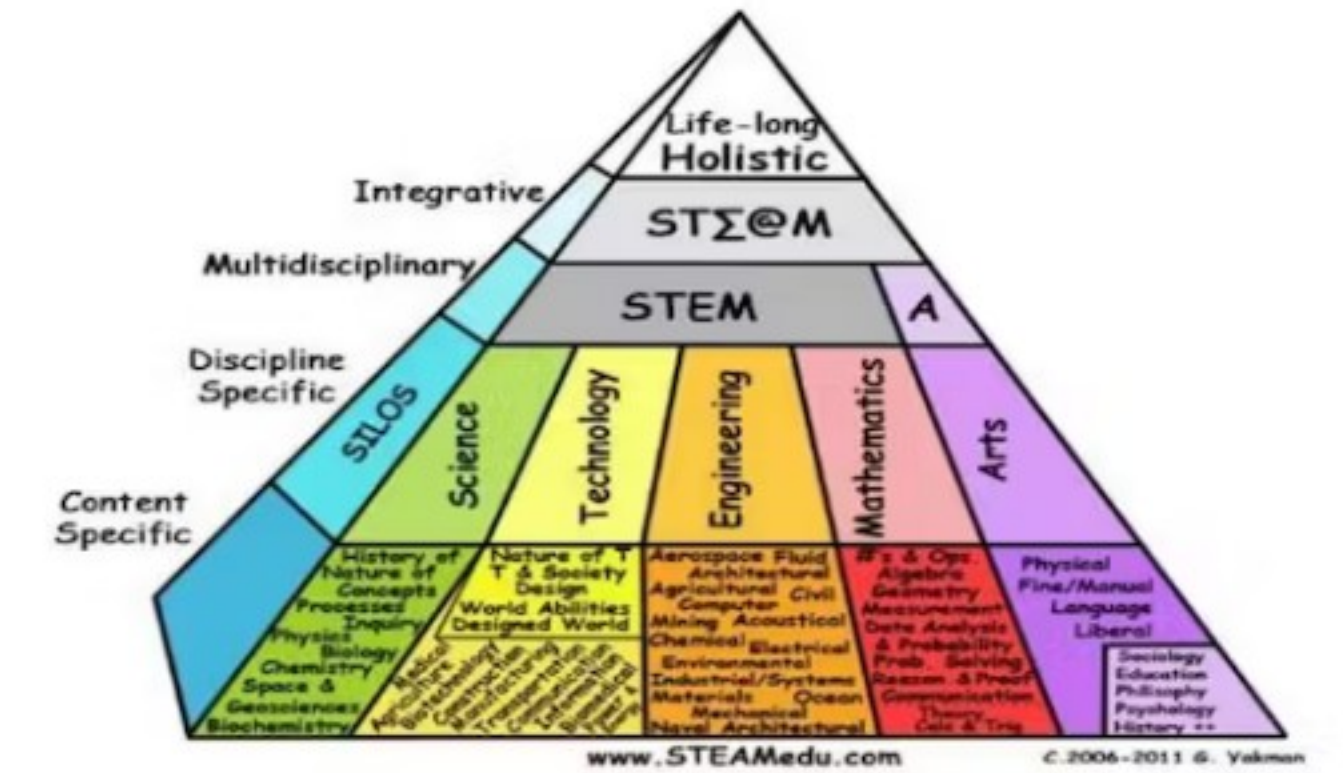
Life-long
Holistic

Integrative

ST$\Sigma$@M

Multidisciplinary

STEM

A

Discipline Specific

SILOS

Science

Technology

Engineering

Mathematics

Arts

Content Specific

History of Nature of Concepts Processes Inquiry
Physics
Biology
Chemistry
Space & Geosciences
Biochemistry

Nature of T
T & Society
Design
World Abilities
Designed World

Medical
Agriculture
Biotechnology
Construction
Manufacturing
Transportation
Communication
Information
Biomedical
Power &
Energy

Aerospace Fluid
Architectural
Agricultural Civil
Computer
Mining Acoustical
Chemical Electrical
Environmental
Industrial/Systems
Materials Ocean
Mechanical
Naval Architectural

#s & Ops.
Algebra
Geometry
Measurement
Data Analysis & Probability
Prob. Solving
Reason & Proof
Communication
Theory
Calc & Trig

Physical
Fine/Manual
Language
Liberal

Sociology
Education
Philosophy
Psychology
History ++

www.STEAMedu.com

C.2006-2011 G. Yakman